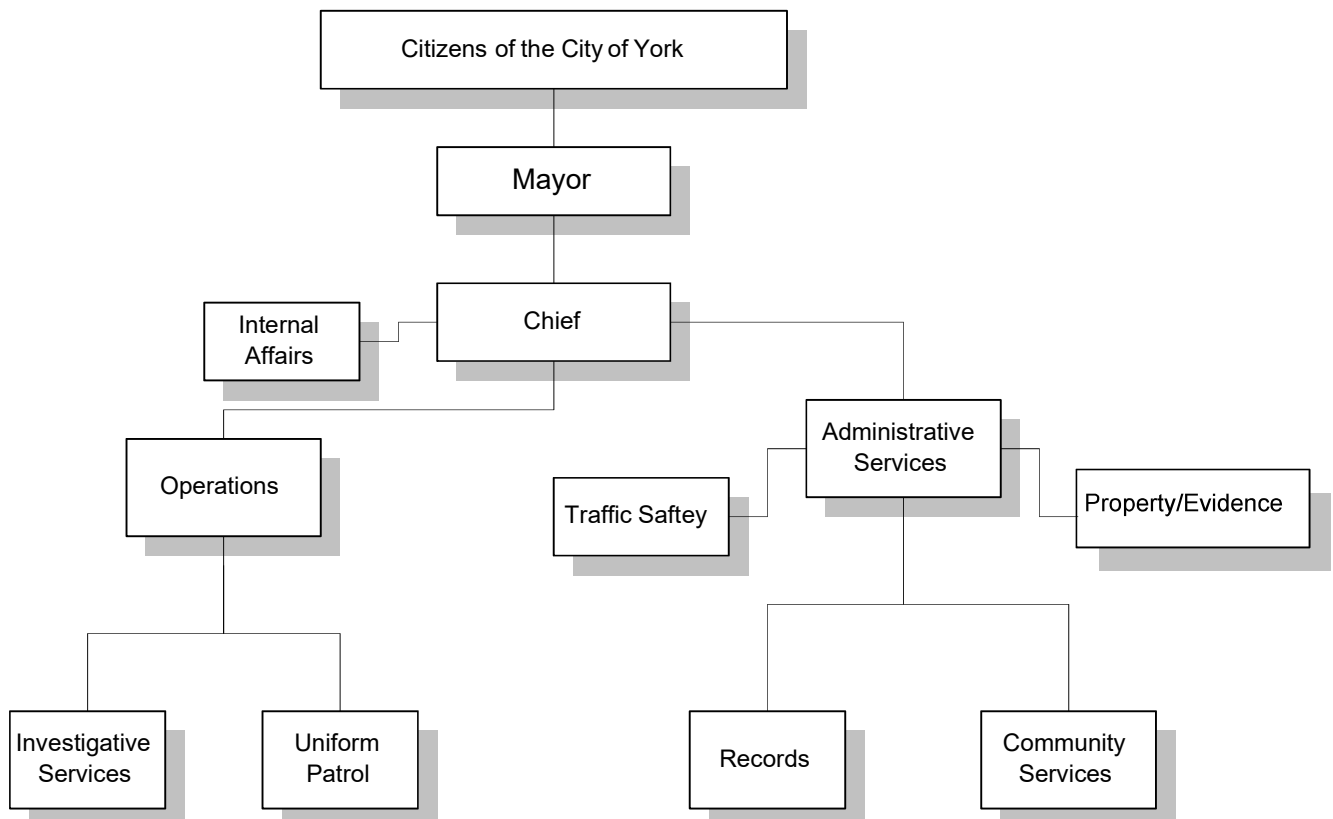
Citizens of the City of York

Mayor

Internal Affairs

Chief

Operations

Administrative Services

Traffic Saftey

Property/Evidence

Investigative Services

Uniform Patrol

Records

Community Services